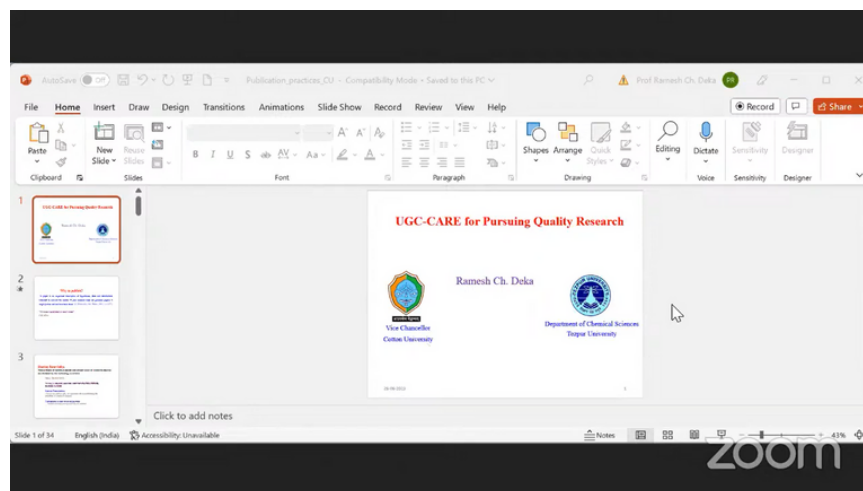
AutoSave Off Publication_practices_CU - Compatibility Mode • Saved to this PC Prof Ramesh Ch. Deka PR

File Home Insert Draw Design Transitions Animations Slide Show Record Review View Help Record Share

Paste Clipboard New Slide Reuse Slides Slides B I U S ab AV Aa A A Font Paragraph Shapes Arrange Quick Styles Drawing Editing Dictate Voice Sensitivity Sensitivity Designer Designer

1 UGC-CARE for Pursuing Quality Research

2 Why to publish?

3

UGC-CARE for Pursuing Quality Research

Ramesh Ch. Deka

Vice Chancellor
Cotton University

Department of Chemical Sciences
Tezpur University

Click to add notes

Slide 1 of 34 English (India) Accessibility: Unavailable Notes 43%

zoom